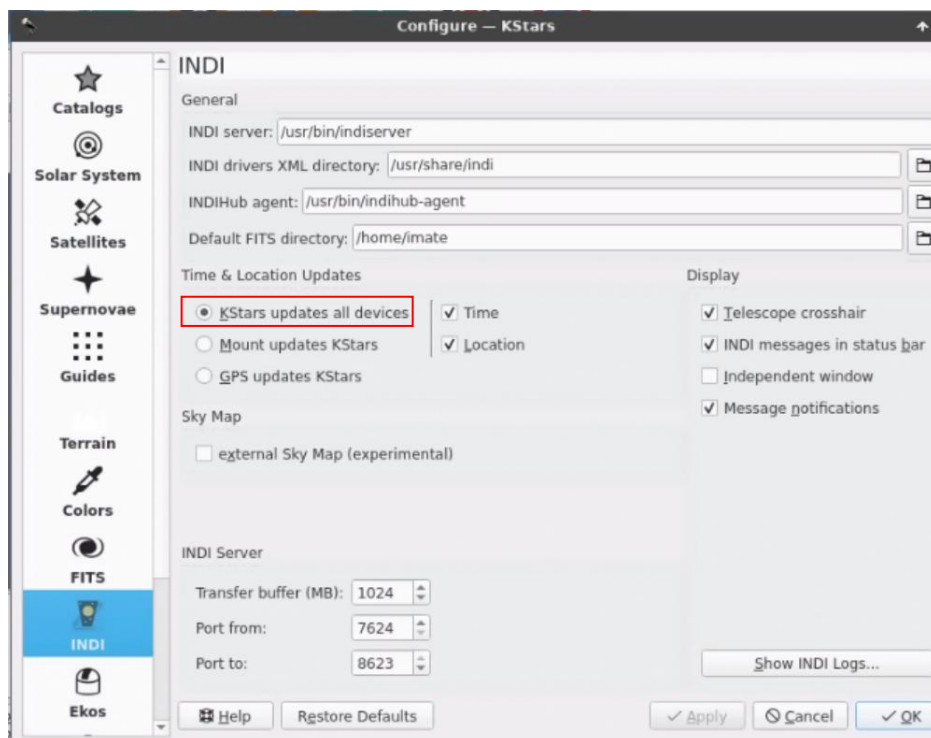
Configure — KStars

Catalogs
Solar System
Satellites
Supernovae
Guides
Terrain
Colors
FITS
INDI
Ekos

INDI

General

INDI server: /usr/bin/indiserver

INDI drivers XML directory: /usr/share/indi

INDIHub agent: /usr/bin/indihub-agent

Default FITS directory: /home/imate

Time & Location Updates

KStars updates all devices
Mount updates KStars
GPS updates KStars

Time
Location

Display

Telescope crosshair
INDI messages in status bar
Independent window
Message notifications

Sky Map

external Sky Map (experimental)

INDI Server

Transfer buffer (MB): 1024

Port from: 7624

Port to: 8623

Show INDI Logs...

Help
Restore Defaults
Apply
Cancel
OK